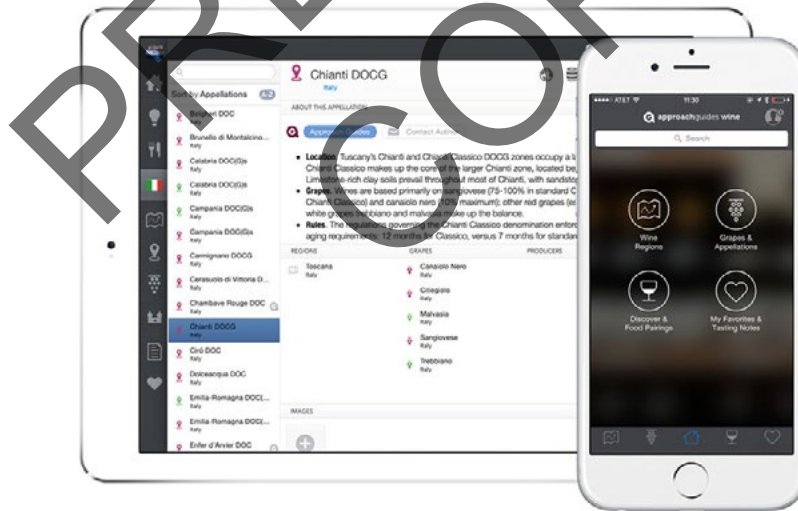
Sort by Appellations A-Z

Bolgheri DOC Italy

Brunello di Montalcino... Italy

Calabria DOC(G)s Italy

Calabria DOC(G)s Italy

Campania DOC(G)s Italy

Campania DOC(G)s Italy

Carmignano DOCG Italy

Cerasuolo di Vittoria D... Italy

Chambave Rouge DOC Italy

Chianti DOCG Italy

Cirò DOC Italy

Dolceacqua DOC Italy

Emilia-Romagna DOC(... Italy

Emilia-Romagna DOC(... Italy

Enfer d'Arvier DOC Italy

Chianti DOCG

Italy

ABOUT THIS APPELLATION

Approach Guides

Contact Author

• Location. Tuscany's Chianti and Chianti Classico DOCG zones occupy a l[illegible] Chianti Classico makes up the core of the larger Chianti zone, located be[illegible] Limestone-rich clay soils prevail throughout most of Chianti, with sandsto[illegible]

• Grapes. Wines are based primarily on sangiovese (75-100% in standard C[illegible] Chianti Classico) and canaiolo nero (10% maximum); other red grapes (e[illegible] white grapes trebbiano and malvasia make up the balance.

• Rules. The regulations governing the Chianti Classico denomination enfor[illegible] aging requirements: 12 months for Classico, versus 7 months for standa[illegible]

REGIONS

Toscana Italy

GRAPES

Canaiolo Nero Italy

Ciliegiolo Italy

Malvasia Italy

Sangiovese Italy

Trebbiano Italy

PRODUCERS

IMAGES

PREVIEW COPY

•••○○ AT&T

11:30

approachguides wine

Search

Wine Regions

Grapes & Appellations

Discover & Food Pairings

My Favorites & Tasting Notes